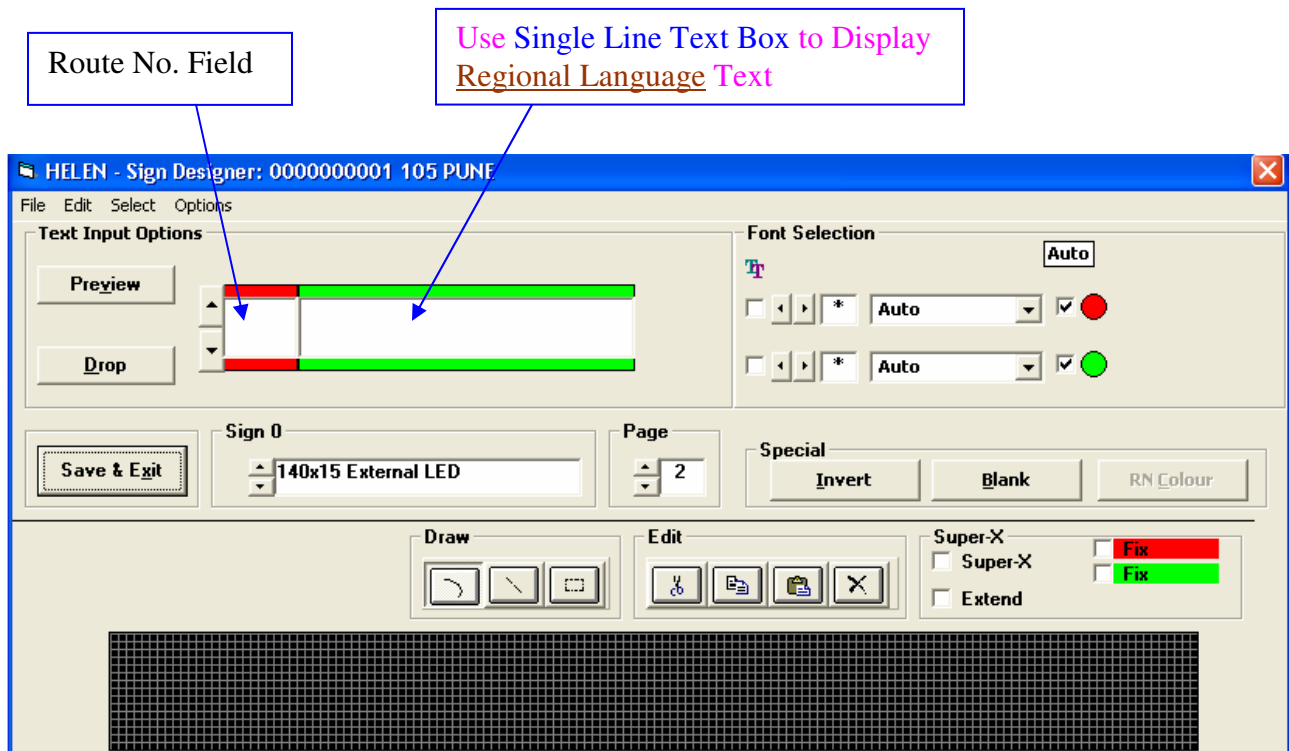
Route No. Field

Use Single Line Text Box to Display Regional Language Text

HELEN - Sign Designer: 0000000001 105 PUNE

File Edit Select Options

Text Input Options

Preview

Drop

Font Selection

Auto

*

Auto

*

Auto

Save & Exit

Sign 0

140x15 External LED

Page

2

Special

Invert

Blank

RN Colour

Draw

Edit

Super-X

Super-X

Extend

Fix

Fix